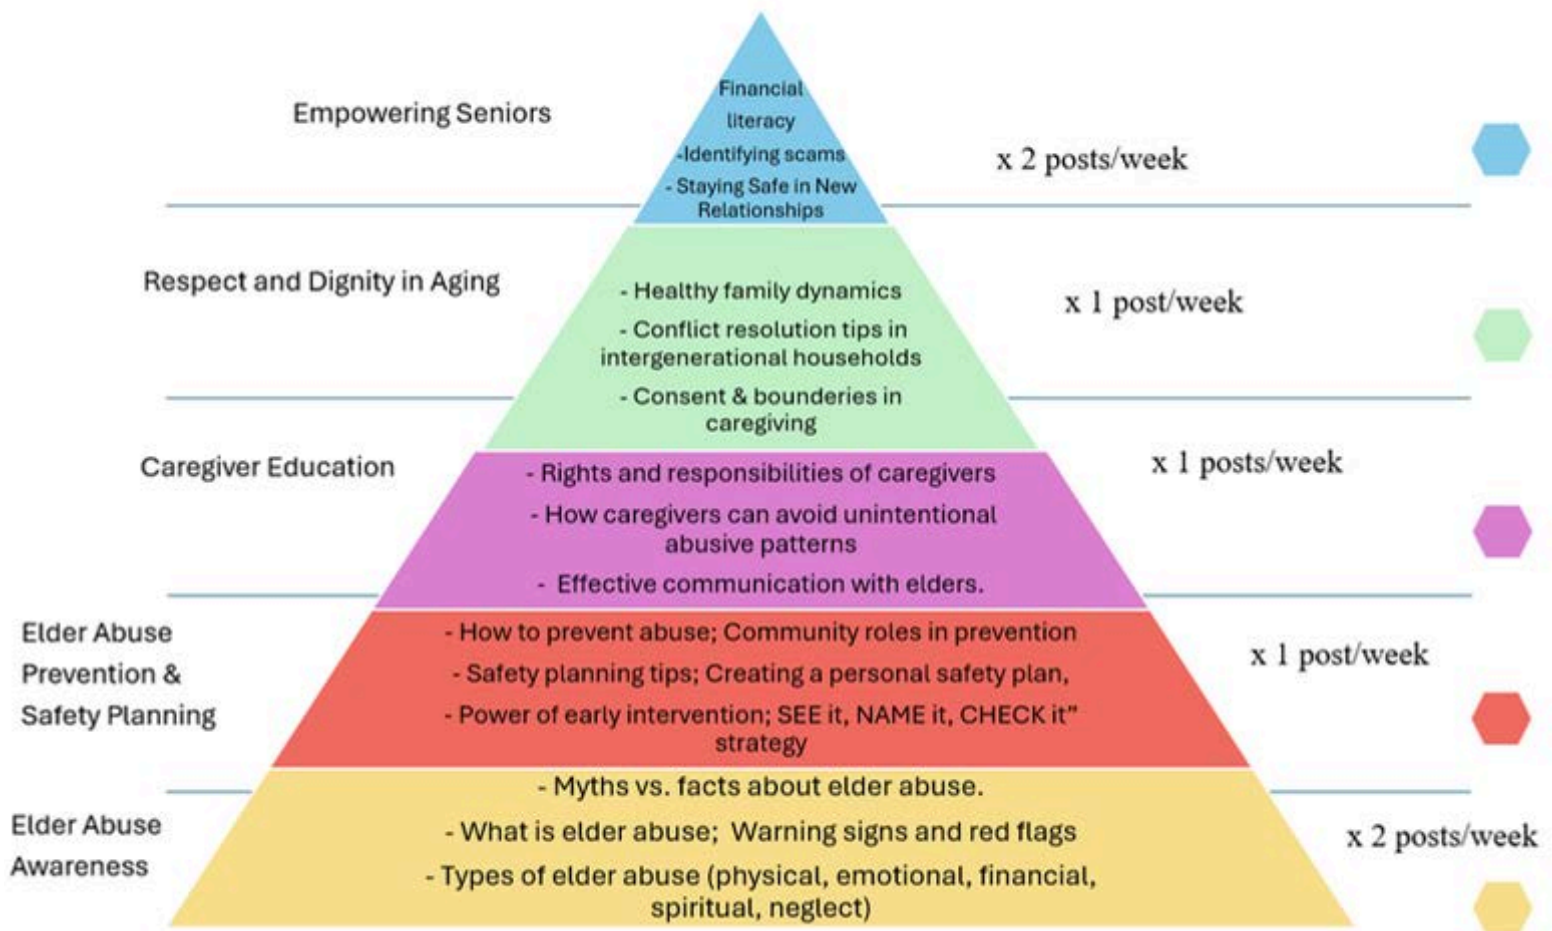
Empowering Seniors

Financial literacy
-Identifying scams
- Staying Safe in New Relationships

x 2 posts/week

Respect and Dignity in Aging

- Healthy family dynamics
- Conflict resolution tips in intergenerational households
- Consent & bounderies in caregiving

x 1 post/week

Caregiver Education

- Rights and responsibilities of caregivers
- How caregivers can avoid unintentional abusive patterns
- Effective communication with elders.

x 1 posts/week

Elder Abuse Prevention & Safety Planning

- How to prevent abuse; Community roles in prevention
- Safety planning tips; Creating a personal safety plan,
- Power of early intervention; SEE it, NAME it, CHECK it" strategy

x 1 post/week

Elder Abuse Awareness

- Myths vs. facts about elder abuse.
- What is elder abuse; Warning signs and red flags
- Types of elder abuse (physical, emotional, financial, spiritual, neglect)

x 2 posts/week